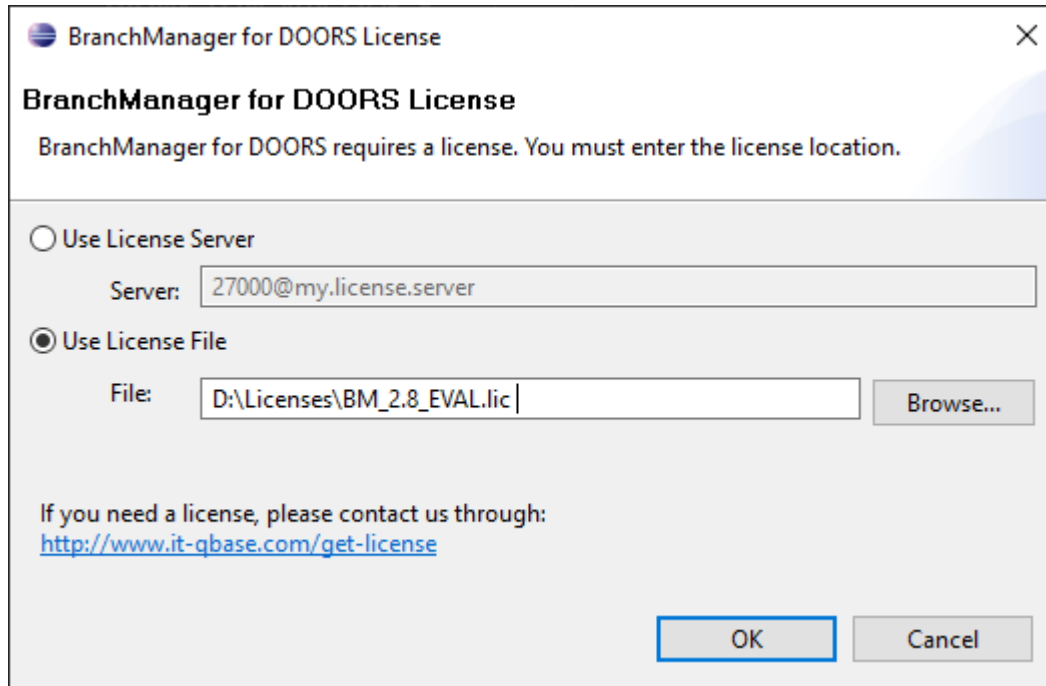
BranchManager for DOORS License

BranchManager for DOORS License

BranchManager for DOORS requires a license. You must enter the license location.

Use License Server

Server: 27000@my.license.server

Use License File

File: D:\Licenses\BM_2.8_EVAL.lic

Browse...

If you need a license, please contact us through:
http://www.it-qbase.com/get-license

OK

Cancel